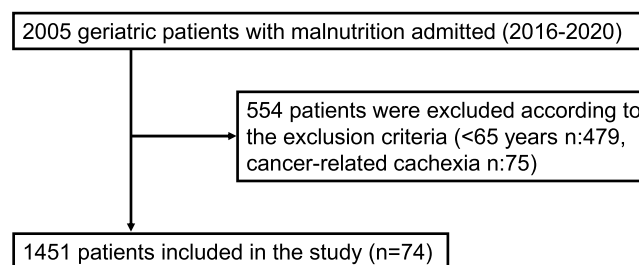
2005 geriatric patients with malnutrition admitted (2016-2020)

554 patients were excluded according to the exclusion criteria (<65 years n:479, cancer-related cachexia n:75)

1451 patients included in the study (n=74)